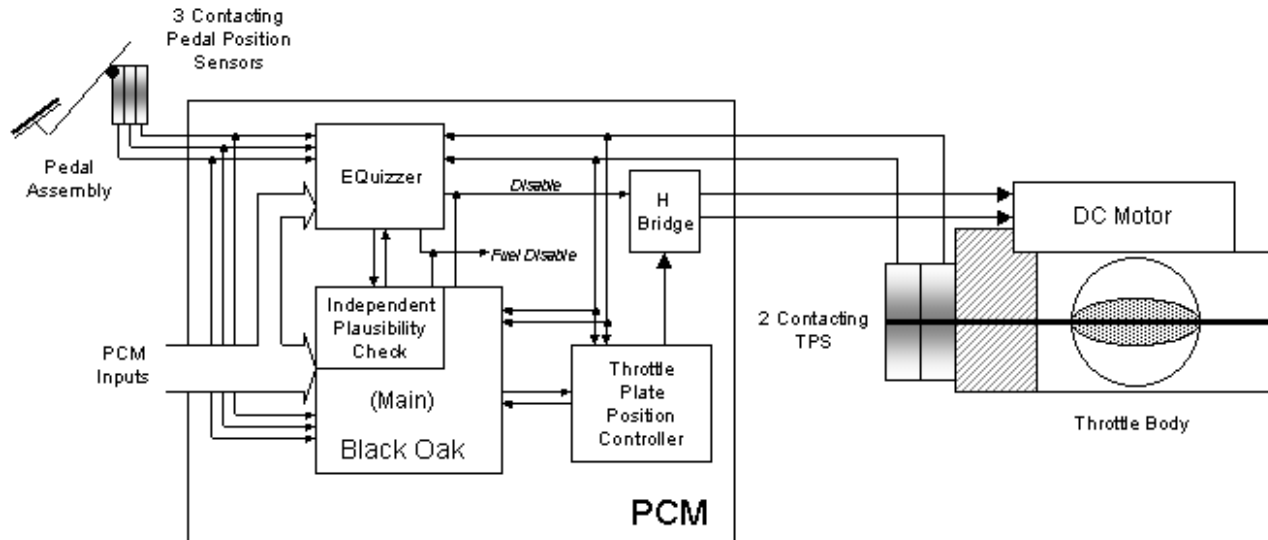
3 Contacting Pedal Position Sensors

Pedal Assembly

EQuizzer

Disable

H Bridge

DC Motor

Fuel Disable

Independent Plausibility Check

2 Contacting TPS

PCM Inputs

(Main)

Black Oak

Throttle Plate Position Controller

Throttle Body

PCM